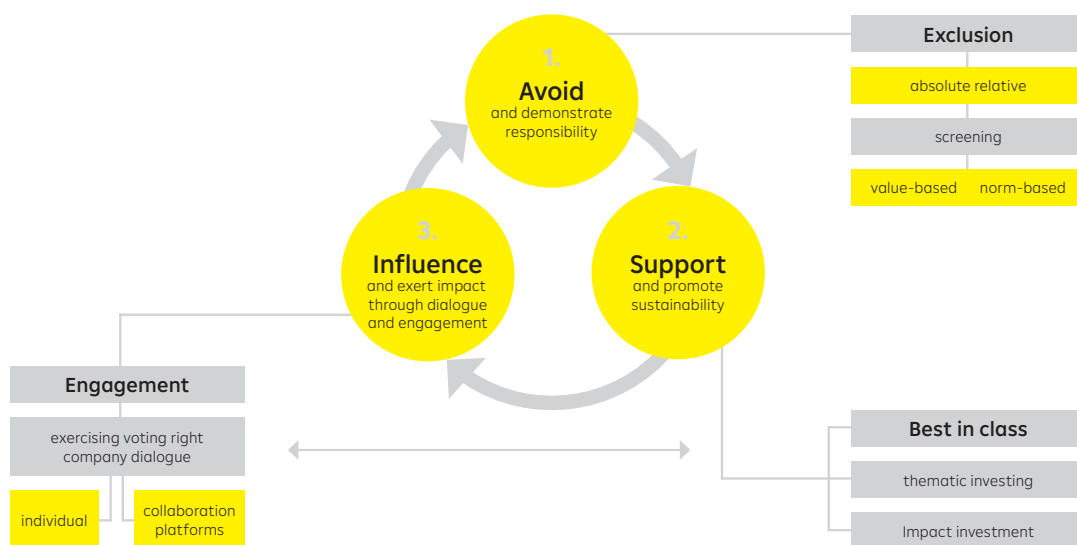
1.
Avoid
and demonstrate responsibility

2.
Support
and promote sustainability

3.
Influence
and exert impact through dialogue and engagement

Exclusion

absolute relative

screening

value-based norm-based

Engagement

exercising voting right
company dialogue

individual

collaboration platforms

Best in class

thematic investing

Impact investment